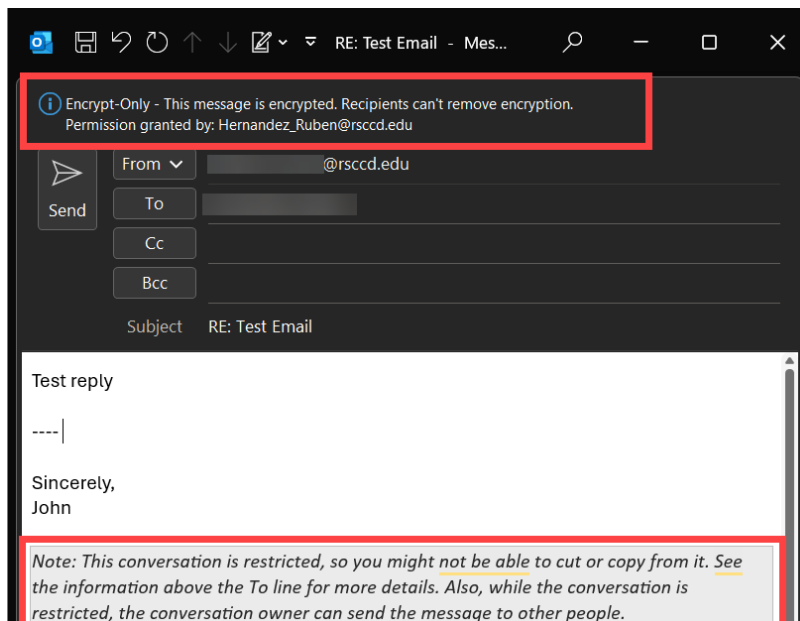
RE: Test Email - Mes...

Encrypt-Only - This message is encrypted. Recipients can't remove encryption.
Permission granted by: Hernandez_Ruben@rsccd.edu

Send

From

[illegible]@rsccd.edu

To

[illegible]

Cc

Bcc

Subject RE: Test Email

Test reply

----

Sincerely,
John

Note: This conversation is restricted, so you might not be able to cut or copy from it. See the information above the To line for more details. Also, while the conversation is restricted, the conversation owner can send the message to other people.